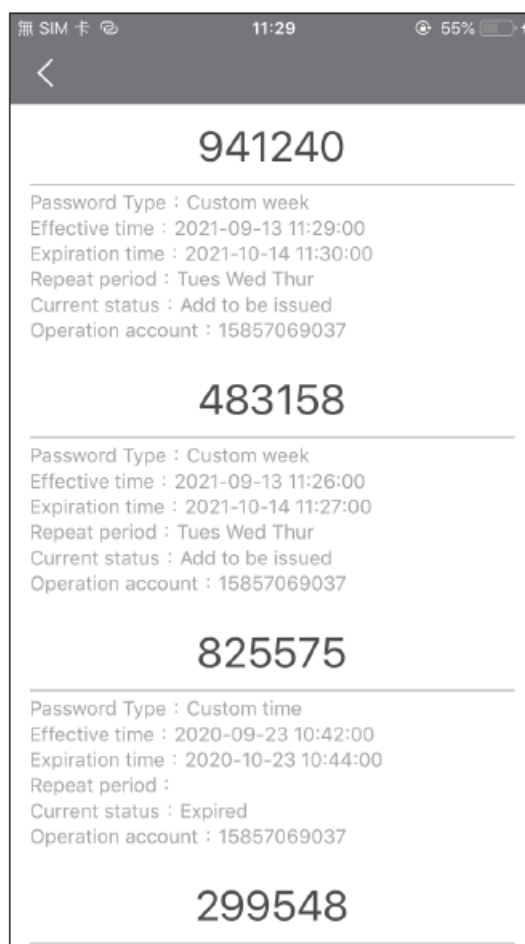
無 SIM 卡 11:29 55%

<

941240

Password Type：Custom week
Effective time：2021-09-13 11:29:00
Expiration time：2021-10-14 11:30:00
Repeat period：Tues Wed Thur
Current status：Add to be issued
Operation account：15857069037

483158

Password Type：Custom week
Effective time：2021-09-13 11:26:00
Expiration time：2021-10-14 11:27:00
Repeat period：Tues Wed Thur
Current status：Add to be issued
Operation account：15857069037

825575

Password Type：Custom time
Effective time：2020-09-23 10:42:00
Expiration time：2020-10-23 10:44:00
Repeat period：
Current status：Expired
Operation account：15857069037

299548